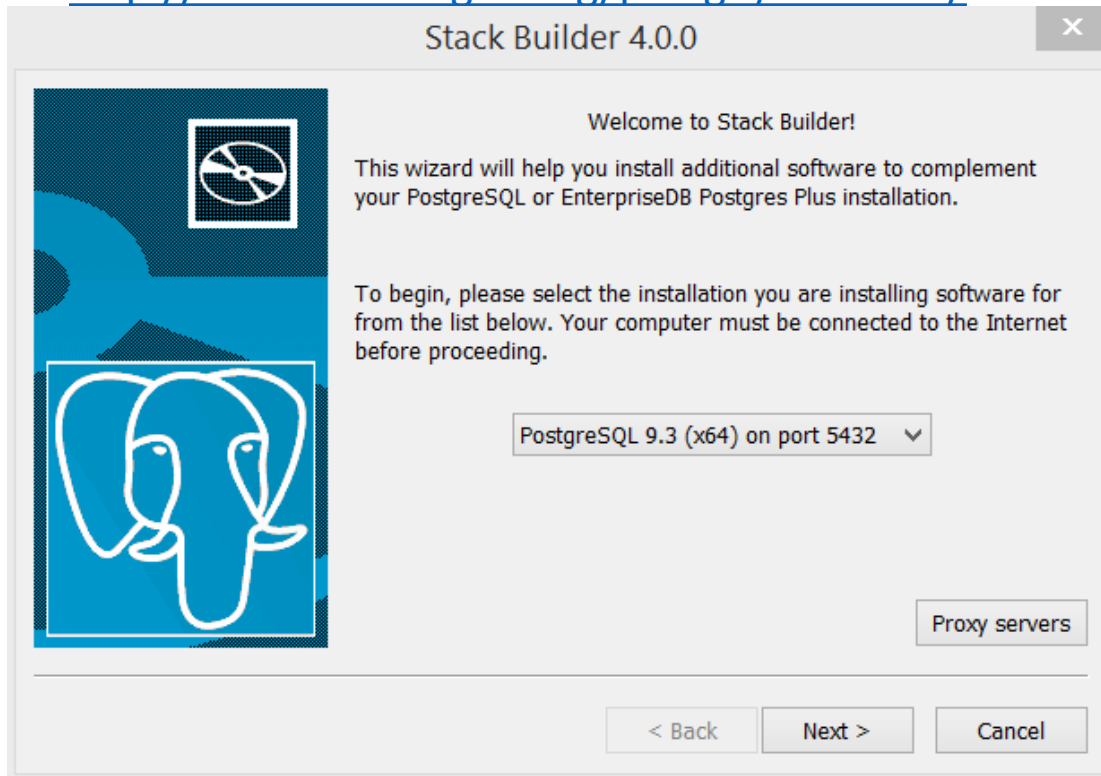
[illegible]

Stack Builder 4.0.0

×

Welcome to Stack Builder!

This wizard will help you install additional software to complement your PostgreSQL or EnterpriseDB Postgres Plus installation.

To begin, please select the installation you are installing software for from the list below. Your computer must be connected to the Internet before proceeding.

PostgreSQL 9.3 (x64) on port 5432

Proxy servers

< Back

Next >

Cancel